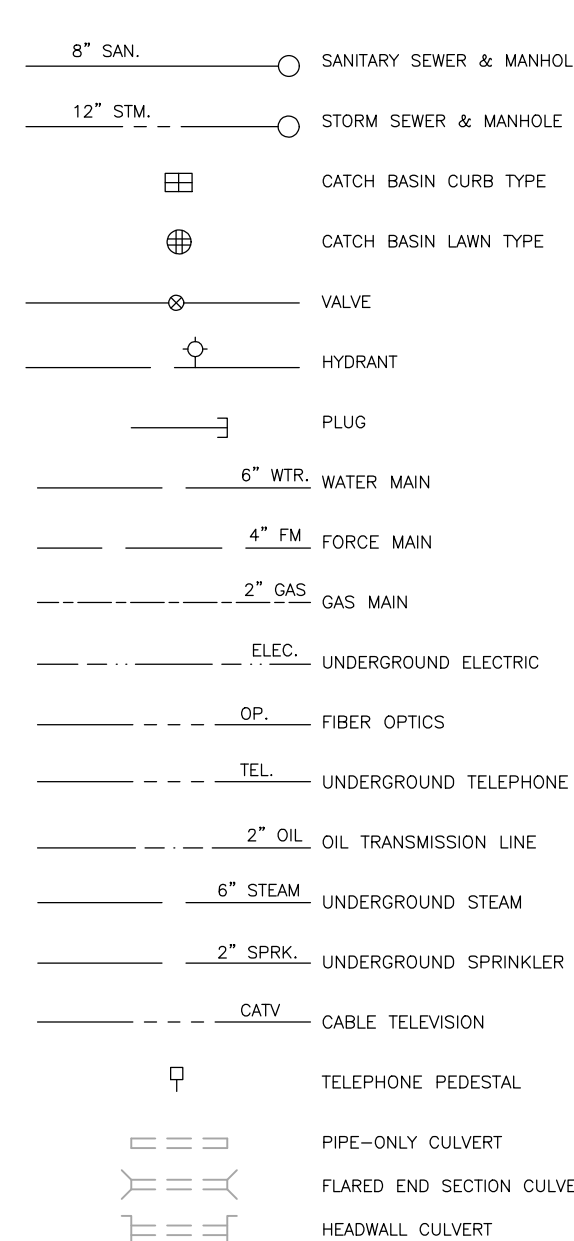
8" SAN. SANITARY SEWER & MANHOL

12" STM. STORM SEWER & MANHOLE

CATCH BASIN CURB TYPE

CATCH BASIN LAWN TYPE

VALVE

HYDRANT

PLUG

6" WTR. WATER MAIN

4" FM FORCE MAIN

2" GAS GAS MAIN

ELEC. UNDERGROUND ELECTRIC

OP. FIBER OPTICS

TEL. UNDERGROUND TELEPHONE

2" OIL OIL TRANSMISSION LINE

6" STEAM UNDERGROUND STEAM

2" SPRK. UNDERGROUND SPRINKLER

CATV CABLE TELEVISION

TELEPHONE PEDESTAL

PIPE—ONLY CULVERT

FLARED END SECTION CULVE

HEADWALL CULVERT